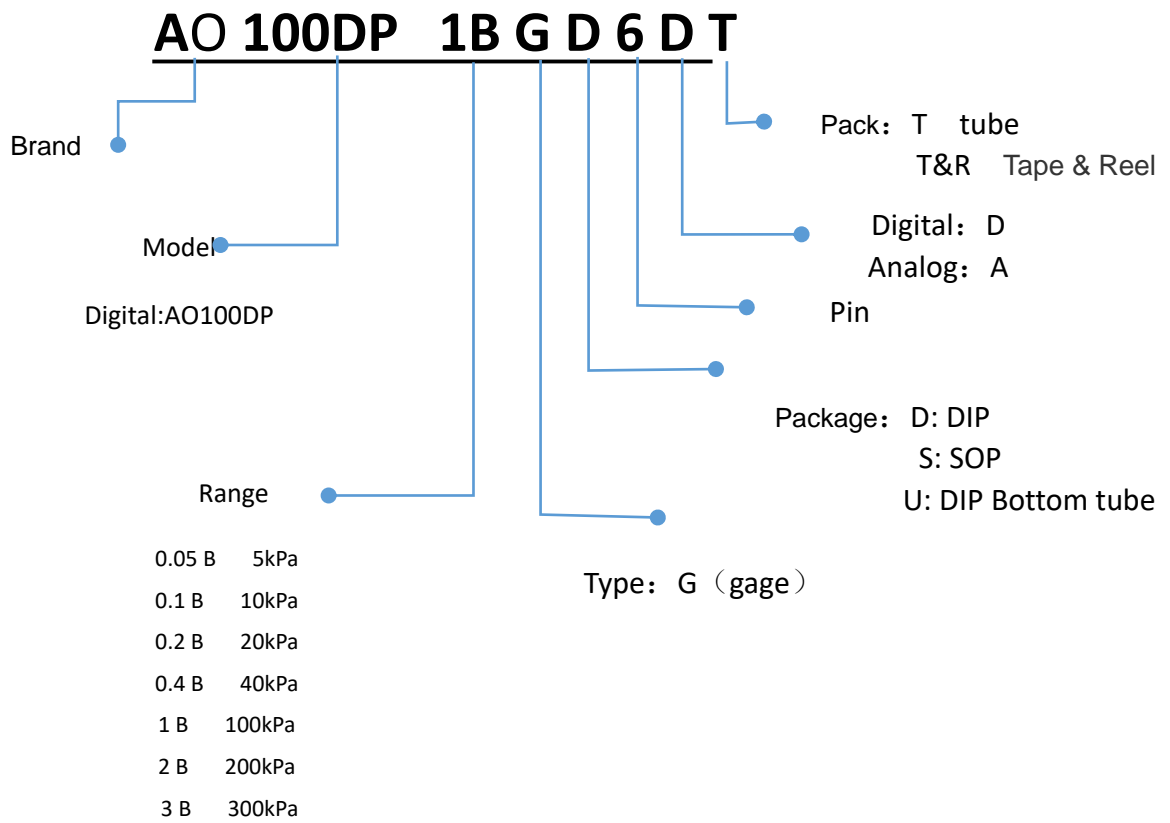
AO 100DP 1B G D 6 D T

Brand

Model

Digital:AO100DP

Range

0.05 B 5kPa
0.1 B 10kPa
0.2 B 20kPa
0.4 B 40kPa
1 B 100kPa
2 B 200kPa
3 B 300kPa

Pack：T tube
T&R Tape & Reel

Digital：D
Analog：A

Pin

Package：D: DIP
S: SOP
U: DIP Bottom tube

Type：G（gage）